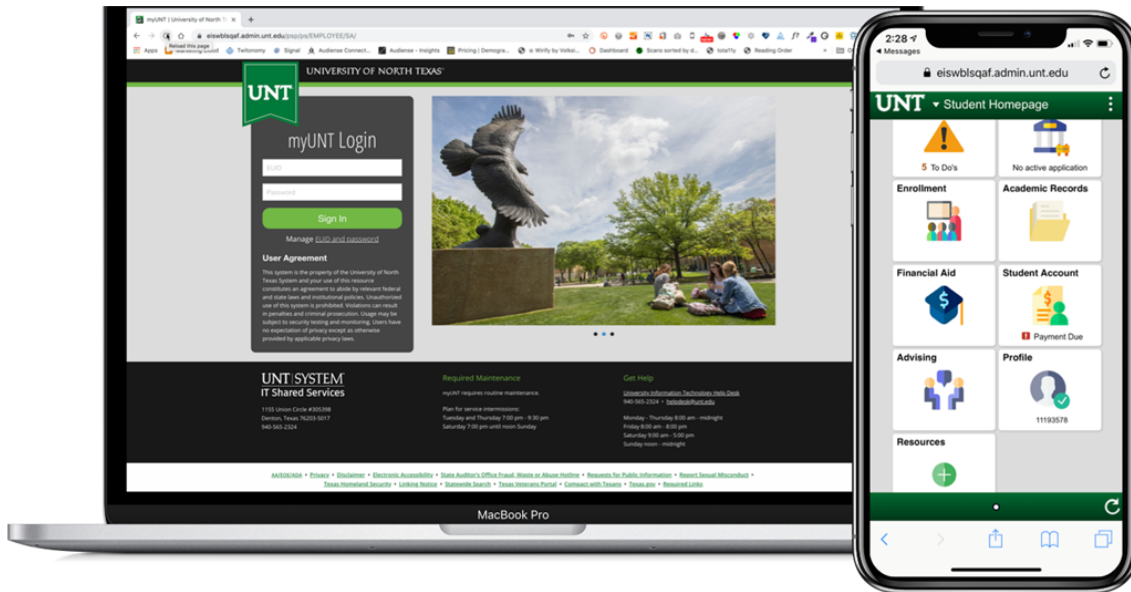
myUNT | University of North T

eiswblsqaf.admin.unt.edu/psp/ps/EMPLOYEE/SA/

Apps Reload this page Twitonomy Signal Audience Connect... Audience - Insights Pricing | Demogra... Winify by Volkoi... Dashboard Scans sorted by d... tota11y Reading Order

UNT

UNIVERSITY OF NORTH TEXAS

myUNT Login

EUID

Password

Sign In

Manage EUID and password

User Agreement

This system is the property of the University of North Texas System and your use of this resource constitutes an agreement to abide by relevant federal and state laws and institutional policies. Unauthorized use of this system is prohibited. Violations can result in penalties and criminal prosecution. Usage may be subject to security testing and monitoring. Users have no expectation of privacy except as otherwise provided by applicable privacy laws.

UNT SYSTEM
IT Shared Services

1155 Union Circle #305398
Denton, Texas 76203-5017
940-565-2324

Required Maintenance

myUNT requires routine maintenance.

Plan for service intermissions:
Tuesday and Thursday 7:00 pm - 9:30 pm
Saturday 7:00 pm until noon Sunday

Get Help

University Information Technology Help Desk
940-565-2324 helpdesk@unt.edu

Monday - Thursday 8:00 am - midnight
Friday 8:00 am - 8:00 pm
Saturday 9:00 am - 5:00 pm
Sunday noon - midnight

AA/EOE/ADA • Privacy • Disclaimer • Electronic Accessibility • State Auditor's Office Fraud, Waste or Abuse Hotline • Requests for Public Information • Report Sexual Misconduct • Texas Homeland Security • Linking Notice • Statewide Search • Texas Veterans Portal • Compact with Texans • Texas.gov • Required Links

MacBook Pro

2:28
◂ Messages

eiswblsqaf.admin.unt.edu

UNT ▾ Student Homepage

5 To Do's

No active application

Enrollment

Academic Records

Financial Aid

Student Account

Payment Due

Advising

Profile

11193578

Resources